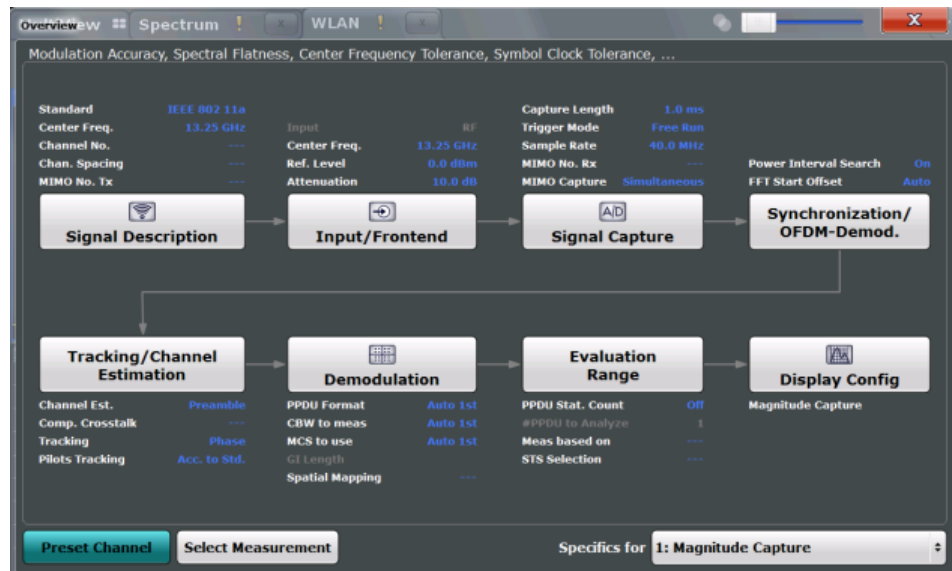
Overview Spectrum ! WLAN !

Modulation Accuracy, Spectral Flatness, Center Frequency Tolerance, Symbol Clock Tolerance, ...

Standard IEEE 802 11a
Center Freq. 13.25 GHz
Channel No. ---
Chan. Spacing ---
MIMO No. Tx ---

Input RF
Center Freq. 13.25 GHz
Ref. Level 0.0 dBm
Attenuation 10.0 dB

Capture Length 1.0 ms
Trigger Mode Free Run
Sample Rate 40.0 MHz
MIMO No. Rx ---
MIMO Capture Simultaneous

Power Interval Search On
FFT Start Offset Auto

Signal Description

Input/Frontend

A/D

Signal Capture

Synchronization/ OFDM-Demod.

Tracking/Channel Estimation

Demodulation

Evaluation Range

Display Config

Channel Est. Preamble
Comp. Crosstalk ---
Tracking Phase
Pilots Tracking Acc. to Std.

PPDU Format Auto 1st
CBW to meas Auto 1st
MCS to use Auto 1st
GI Length
Spatial Mapping ---

PPDU Stat. Count Off
#PPDU to Analyze 1
Meas based on ---
STS Selection ---

Magnitude Capture

Preset Channel

Select Measurement

Specifics for 1: Magnitude Capture